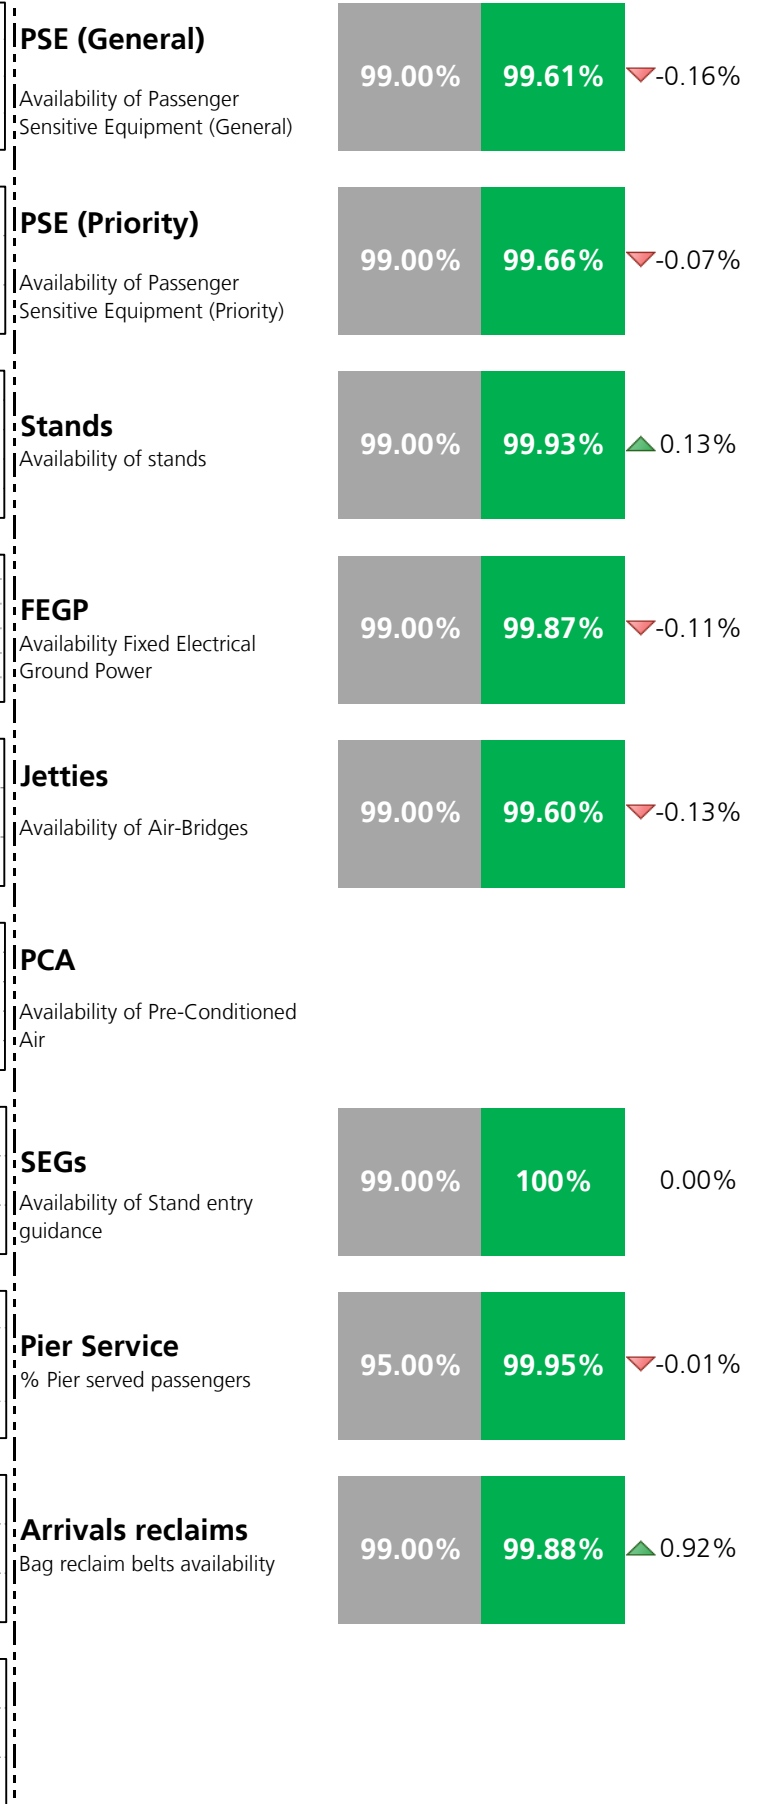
PSE (General)
Availability of Passenger Sensitive Equipment (General)
99.00% 99.61% -0.16%

PSE (Priority)
Availability of Passenger Sensitive Equipment (Priority)
99.00% 99.66% -0.07%

Stands
Availability of stands
99.00% 99.93% 0.13%

FEGP
Availability Fixed Electrical Ground Power
99.00% 99.87% -0.11%

Jetties
Availability of Air-Bridges
99.00% 99.60% -0.13%

PCA
Availability of Pre-Conditioned Air

SEGs
Availability of Stand entry guidance
99.00% 100% 0.00%

Pier Service
% Pier served passengers
95.00% 99.95% -0.01%

Arrivals reclaims
Bag reclaim belts availability
99.00% 99.88% 0.92%